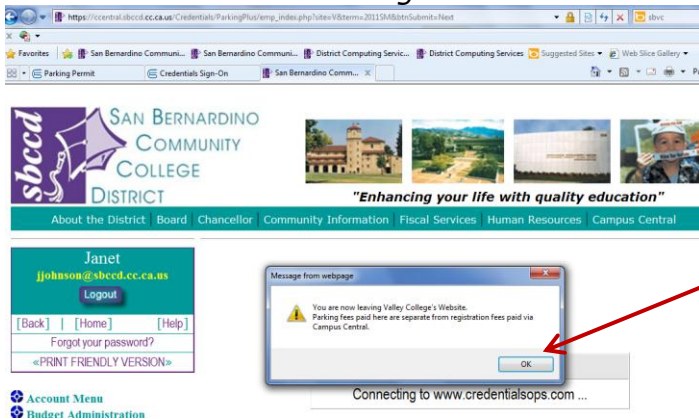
https://ccentral.sbccd.cc.ca.us/Credentials/ParkingPlus/emp_index.php?site=V&term=2011SM&btnSubmit=Next

sbvc

Favorites | San Bernardino Communi... | San Bernardino Communi... | District Computing Servic... | District Computing Services | Suggested Sites | Web Slice Gallery

Parking Permit | Credentials Sign-On | San Bernardino Comm...

sbccd

SAN BERNARDINO COMMUNITY COLLEGE DISTRICT

"Enhancing your life with quality education"

About the District | Board | Chancellor | Community Information | Fiscal Services | Human Resources | Campus Central

Janet
jjohnson@sbccd.cc.ca.us
Logout

[Back] | [Home] [Help]
Forgot your password?
«PRINT FRIENDLY VERSION»

Account Menu
Budget Administration

Message from webpage

You are now leaving Valley College's Website.
Parking fees paid here are separate from registration fees paid via Campus Central.

OK

Connecting to www.credentialsops.com ...